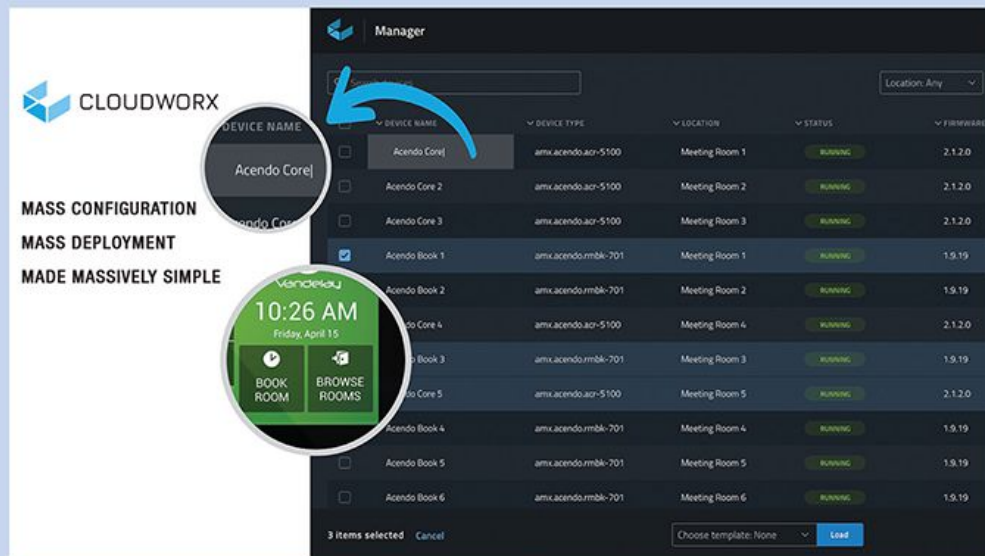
CLOUDWORX

MASS CONFIGURATION
MASS DEPLOYMENT
MADE MASSIVELY SIMPLE

Manager

Search devices

Location: Any

DEVICE NAME

Acendo Core|

Acendo Core

Vandelay
10:26 AM
Friday, April 15
BOOK ROOM
BROWSE ROOMS

| DEVICE NAME | DEVICE TYPE | LOCATION | STATUS | FIRMWARE |
|---|---|---|---|---|
| Acendo Core| | amx.acendo.acr-5100 | Meeting Room 1 | RUNNING | 2.1.2.0 |
| Acendo Core 2 | amx.acendo.acr-5100 | Meeting Room 2 | RUNNING | 2.1.2.0 |
| Acendo Core 3 | amx.acendo.acr-5100 | Meeting Room 3 | RUNNING | 2.1.2.0 |
| Acendo Book 1 | amx.acendo.rmbk-701 | Meeting Room 1 | RUNNING | 1.9.19 |
| Acendo Book 2 | amx.acendo.rmbk-701 | Meeting Room 2 | RUNNING | 1.9.19 |
| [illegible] Core 4 | amx.acendo.acr-5100 | Meeting Room 4 | RUNNING | 2.1.2.0 |
| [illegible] Book 3 | amx.acendo.rmbk-701 | Meeting Room 3 | RUNNING | 1.9.19 |
| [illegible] Core 5 | amx.acendo.acr-5100 | Meeting Room 5 | RUNNING | 2.1.2.0 |
| Acendo Book 4 | amx.acendo.rmbk-701 | Meeting Room 4 | RUNNING | 1.9.19 |
| Acendo Book 5 | amx.acendo.rmbk-701 | Meeting Room 5 | RUNNING | 1.9.19 |
| Acendo Book 6 | amx.acendo.rmbk-701 | Meeting Room 6 | RUNNING | 1.9.19 |

3 items selected Cancel

Choose template: None
Load